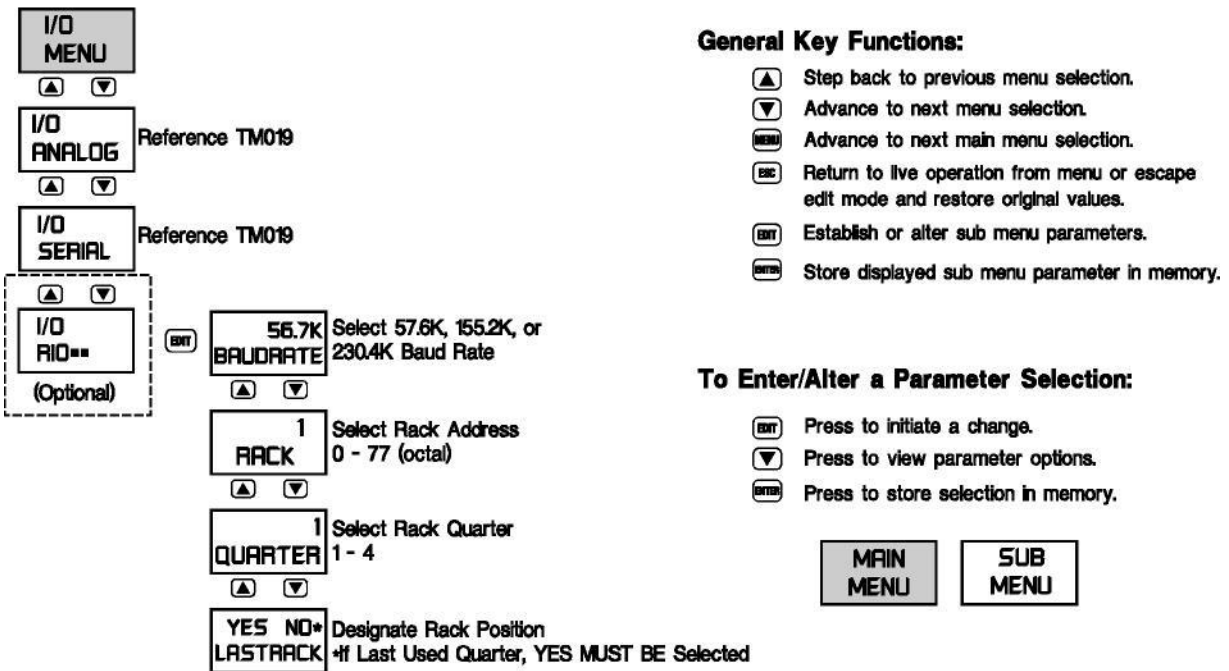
I/O MENU

I/O ANALOG Reference TM019

I/O SERIAL Reference TM019

I/O RIO▪▪ (Optional)

EDIT

56.7K BAUDRATE Select 57.6K, 155.2K, or 230.4K Baud Rate

1 RACK Select Rack Address 0 - 77 (octal)

1 QUARTER Select Rack Quarter 1 - 4

YES NO* LASTRACK Designate Rack Position *If Last Used Quarter, YES MUST BE Selected

General Key Functions:

Step back to previous menu selection.

Advance to next menu selection.

MENU Advance to next main menu selection.

ESC Return to live operation from menu or escape edit mode and restore original values.

EDIT Establish or alter sub menu parameters.

ENTER Store displayed sub menu parameter in memory.

To Enter/Alter a Parameter Selection:

EDIT Press to initiate a change.

Press to view parameter options.

ENTER Press to store selection in memory.

MAIN MENU

SUB MENU